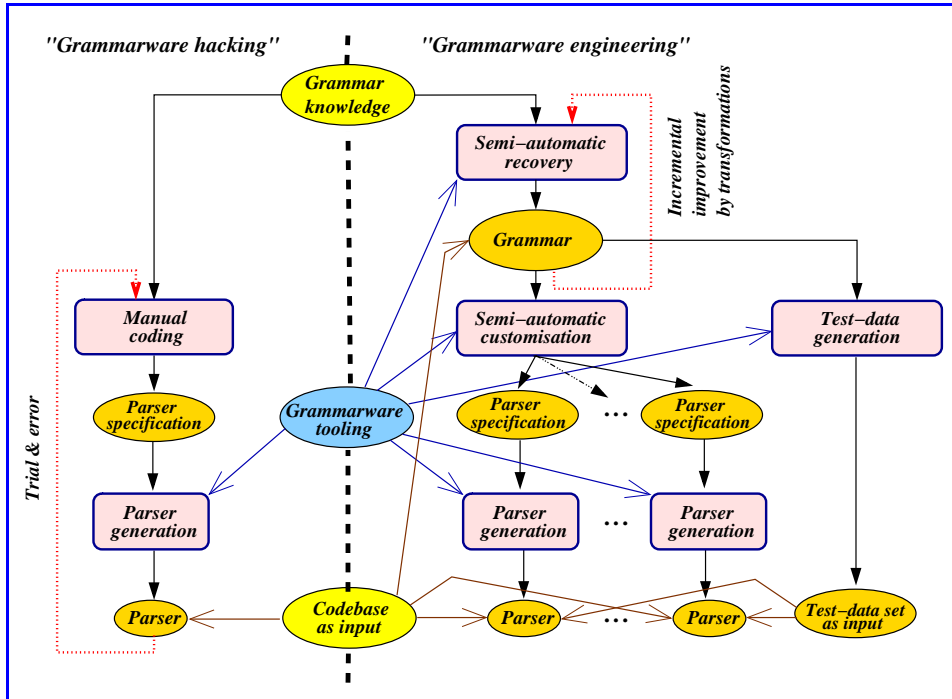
"Grammarware hacking"

"Grammarware engineering"

Grammar knowledge

Semi−automatic recovery

Incremental improvement by transformations

Grammar

Manual coding

Semi−automatic customisation

Test−data generation

Trial & error

Parser specification

Grammarware tooling

Parser specification

...

Parser specification

Parser generation

Parser generation

...

Parser generation

Parser

Codebase as input

Parser

...

Parser

Test−data set as input